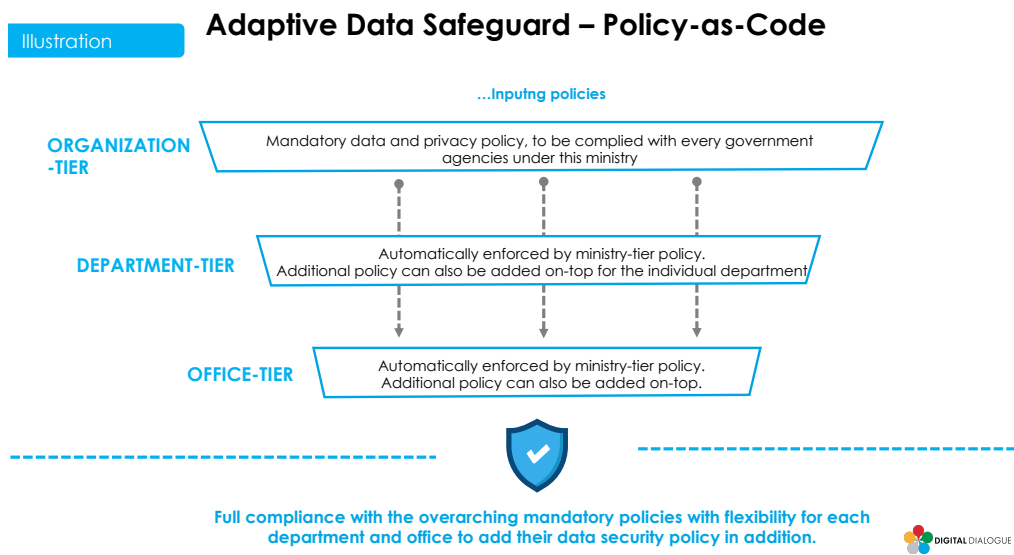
Illustration

Adaptive Data Safeguard – Policy-as-Code

…Inputng policies

ORGANIZATION -TIER

Mandatory data and privacy policy, to be complied with every government agencies under this ministry

DEPARTMENT-TIER

Automatically enforced by ministry-tier policy. Additional policy can also be added on-top for the individual department

OFFICE-TIER

Automatically enforced by ministry-tier policy. Additional policy can also be added on-top.

Full compliance with the overarching mandatory policies with flexibility for each department and office to add their data security policy in addition.

DIGITAL DIALOGUE